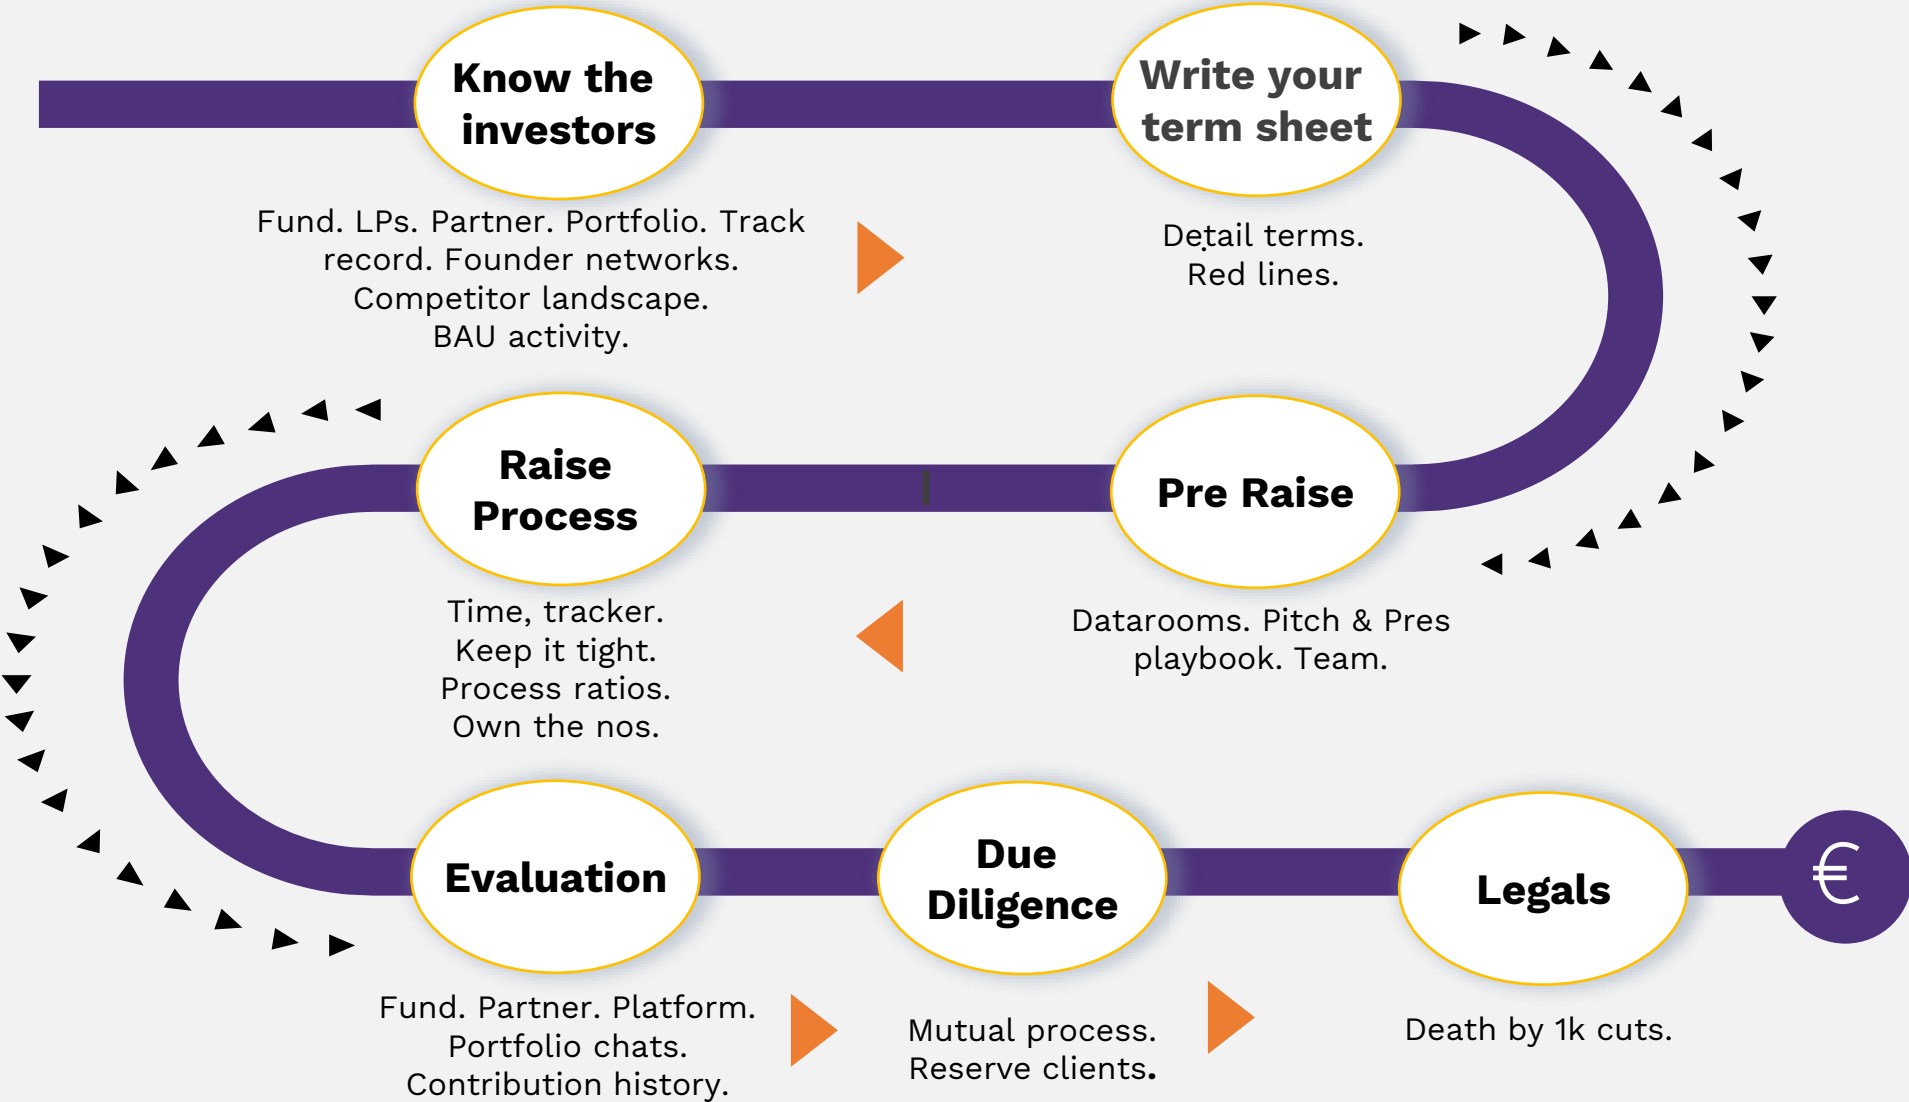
Know the investors

Fund. LPs. Partner. Portfolio. Track record. Founder networks. Competitor landscape. BAU activity.

Write your term sheet

Detail terms. Red lines.

Raise Process

Time, tracker. Keep it tight. Process ratios. Own the nos.

Pre Raise

Datarooms. Pitch & Pres playbook. Team.

Evaluation

Fund. Partner. Platform. Portfolio chats. Contribution history.

Due Diligence

Mutual process. Reserve clients.

Legals

Death by 1k cuts.

€